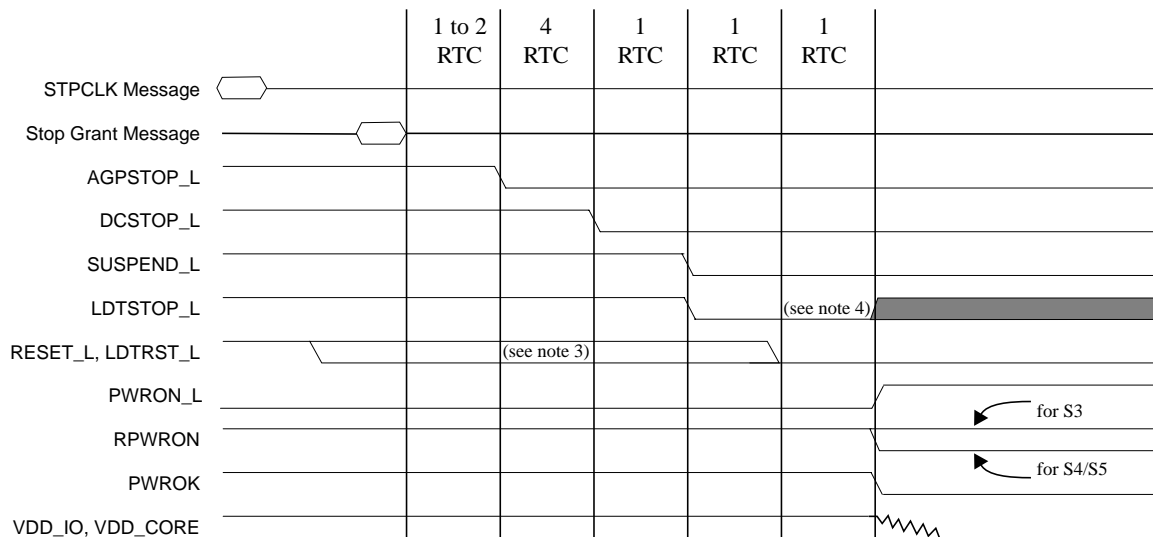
1 to 2 RTC | 4 RTC | 1 RTC | 1 RTC | 1 RTC

STPCLK Message

Stop Grant Message

AGPSTOP_L

DCSTOP_L

SUSPEND_L

LDTSTOP_L

(see note 4)

RESET_L, LDTRST_L

(see note 3)

PWRON_L

for S3

RPWRON

for S4/S5

PWROK

VDD_IO, VDD_CORE